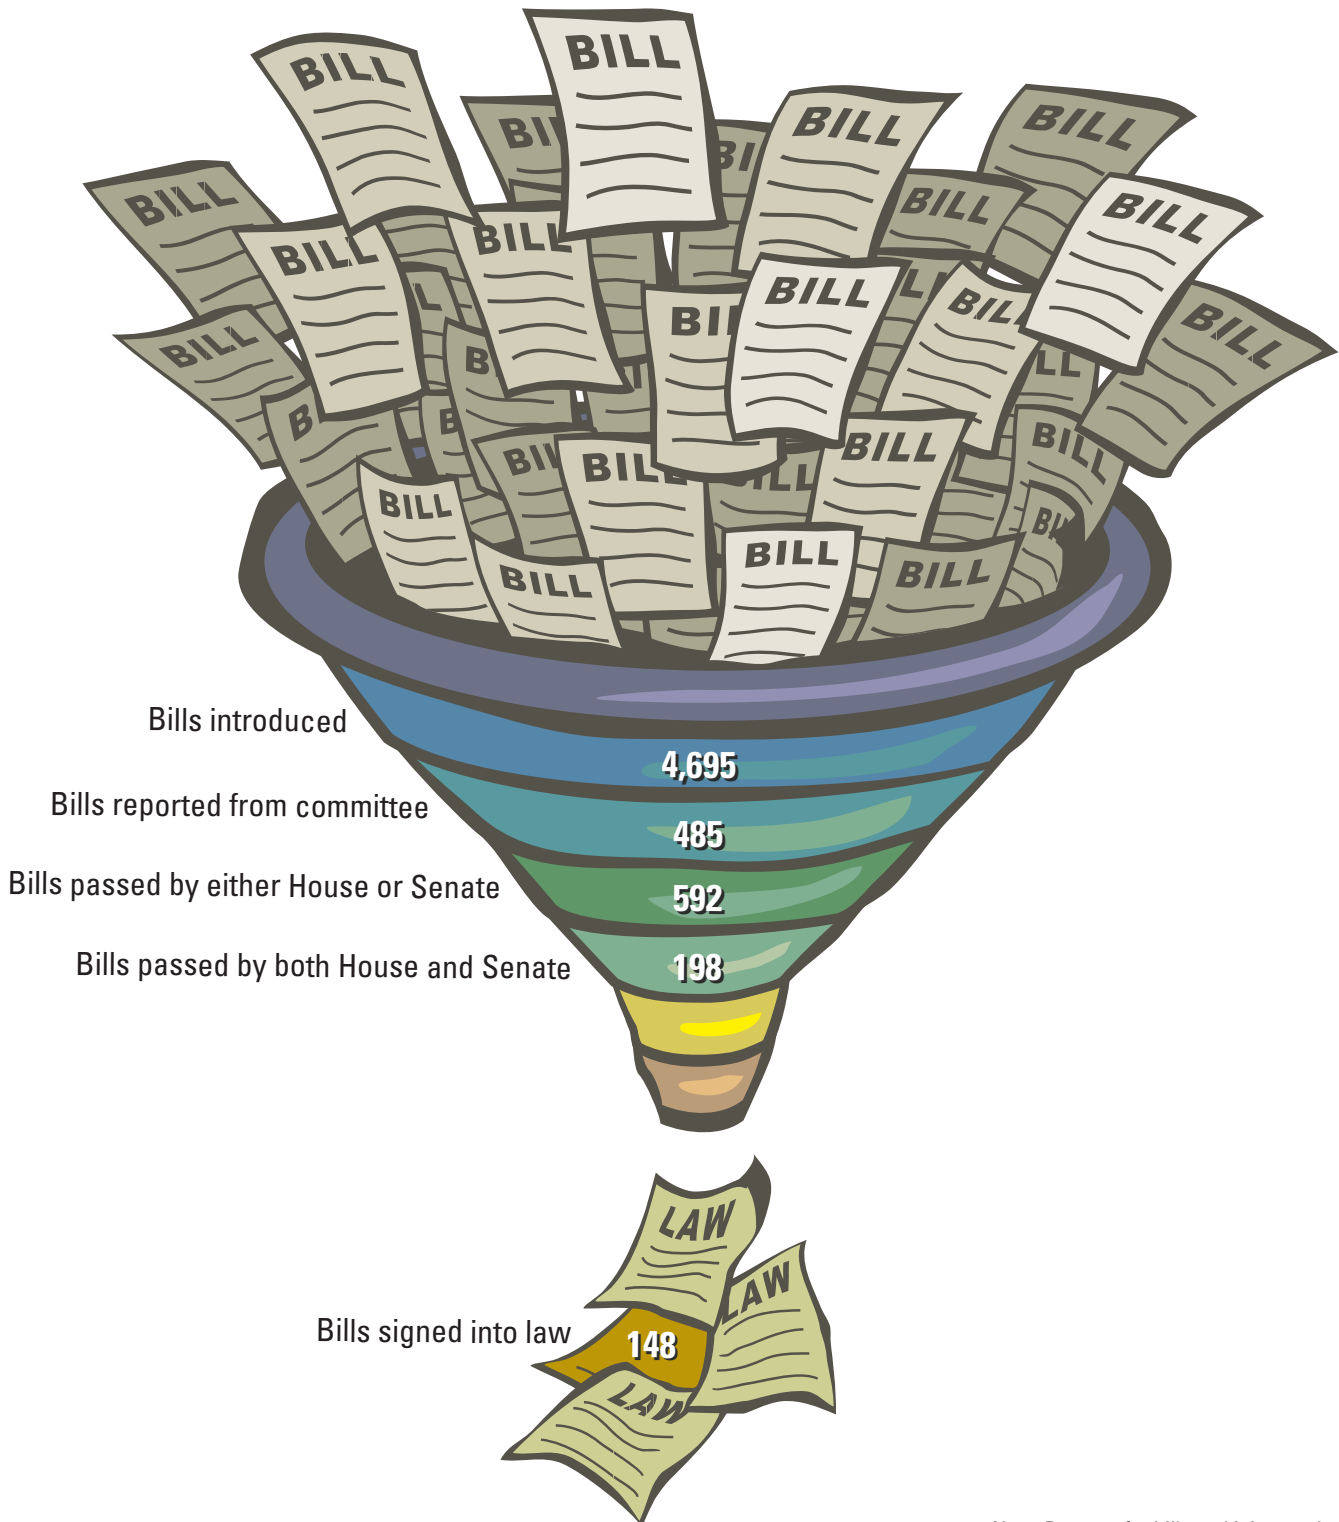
BILL BILL BILL BILL BILL BILL BILL BILL BILL BILL BILL BILL BILL BILL BILL BILL BILL BILL

Bills introduced
4,695
Bills reported from committee
485
Bills passed by either House or Senate
592
Bills passed by both House and Senate
198

LAW LAW LAW
Bills signed into law
148

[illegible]